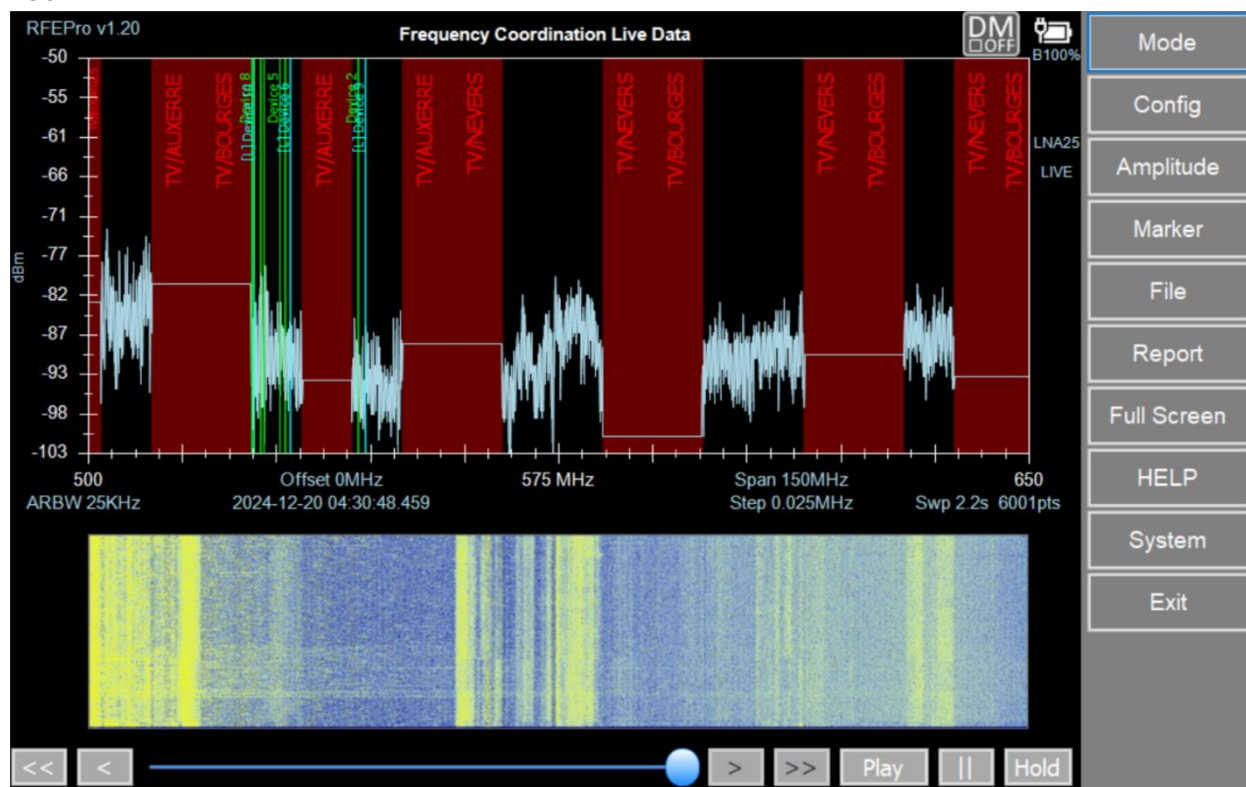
RFEPro v1.20

Frequency Coordination Live Data

DM
OFF

B100%

LNA25

LIVE

-50
-55
-61
-66
-71
-77
-82
-87
-93
-98
-103

dBm

TV/AUXERRE
TV/BOURGES
[1] Device 8
Device 5
[1] Device 6
TV/AUXERRE
Device 2
[1] Device 3
TV/AUXERRE
TV/NEVERS
TV/NEVERS
TV/BOURGES
TV/NEVERS
TV/BOURGES
TV/NEVERS
TV/BOURGES

500
Offset 0MHz
575 MHz
Span 150MHz
650
ARBW 25KHz
2024-12-20 04:30:48.459
Step 0.025MHz
Swp 2.2s 6001pts

Mode
Config
Amplitude
Marker
File
Report
Full Screen
HELP
System
Exit

<<
<
>
>>
Play
||
Hold